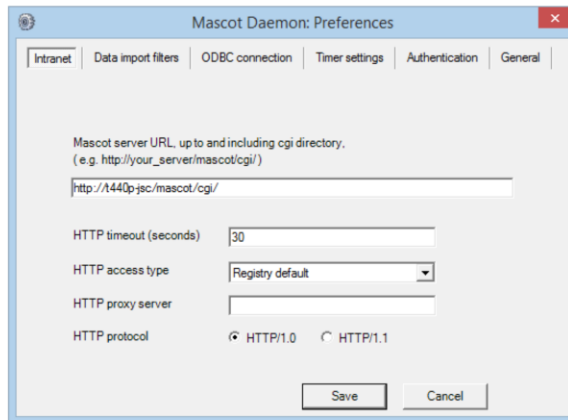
Mascot Daemon: Preferences

Intranet | Data import filters | ODBC connection | Timer settings | Authentication | General

Mascot server URL, up to and including cgi directory, ( e.g. http://your_server/mascot/cgi/ )

http://t440p-jsc/mascot/cgi/

HTTP timeout (seconds) 30

HTTP access type Registry default

HTTP proxy server

HTTP protocol HTTP/1.0 HTTP/1.1

Save Cancel